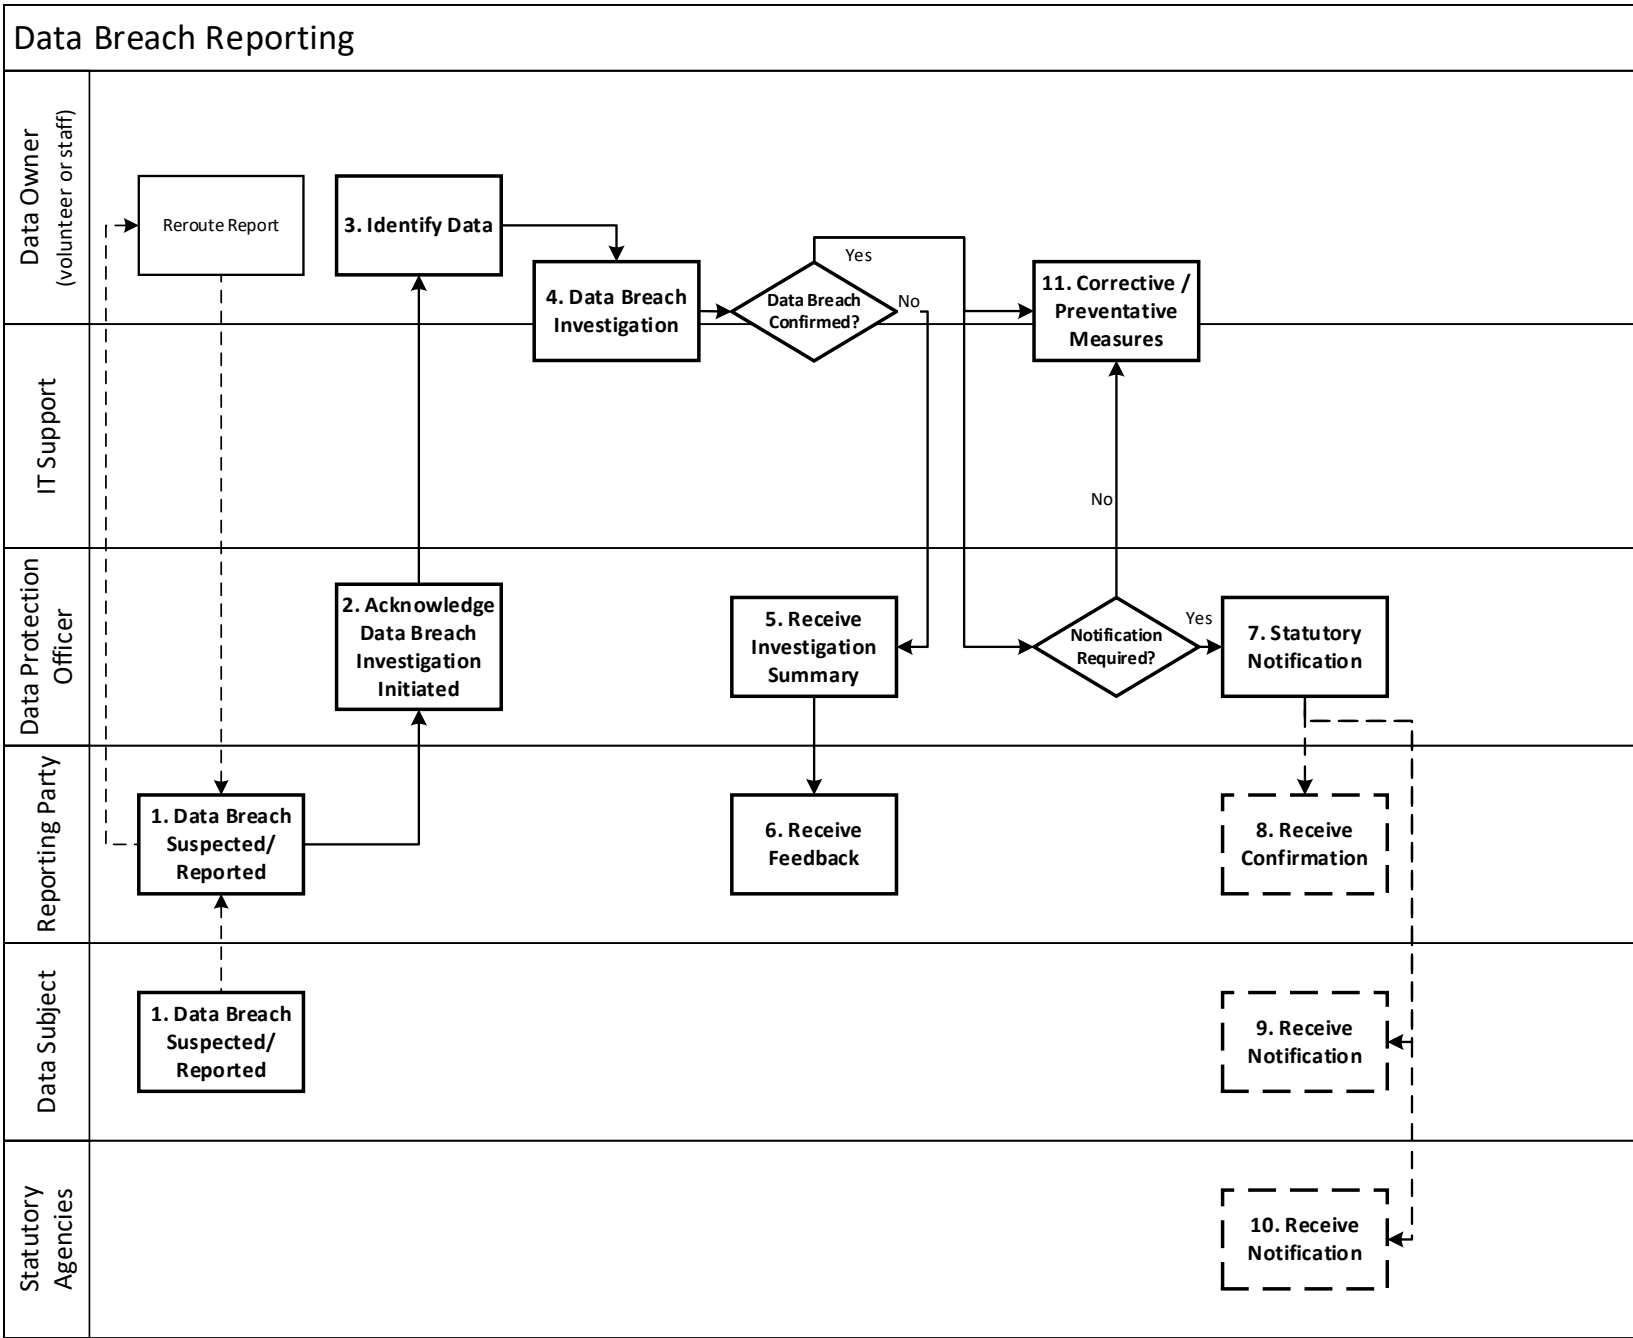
Data Breach Reporting

Data Owner (volunteer or staff)

Reroute Report

3. Identify Data

4. Data Breach Investigation

Data Breach Confirmed?

Yes

No

11. Corrective / Preventative Measures

IT Support

No

Data Protection Officer

2. Acknowledge Data Breach Investigation Initiated

5. Receive Investigation Summary

Notification Required?

Yes

7. Statutory Notification

Reporting Party

1. Data Breach Suspected/ Reported

6. Receive Feedback

8. Receive Confirmation

Data Subject

1. Data Breach Suspected/ Reported

9. Receive Notification

Statutory Agencies

10. Receive Notification